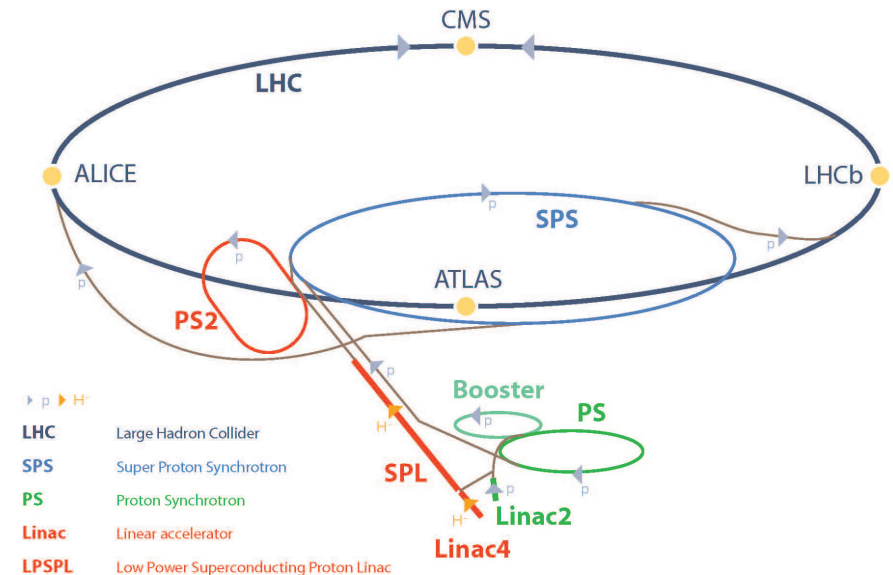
CMS

LHC

ALICE

LHCb

SPS

ATLAS

PS2

Booster

PS

SPL

Linac2

Linac4

p

p

p

p

p

p

p

p

$H^-$

$H^-$

p $H^-$

| | |
|---|---|
| LHC | Large Hadron Collider |
| SPS | Super Proton Synchrotron |
| PS | Proton Synchrotron |
| Linac | Linear accelerator |
| LPSPL | Low Power Superconducting Proton Linac |